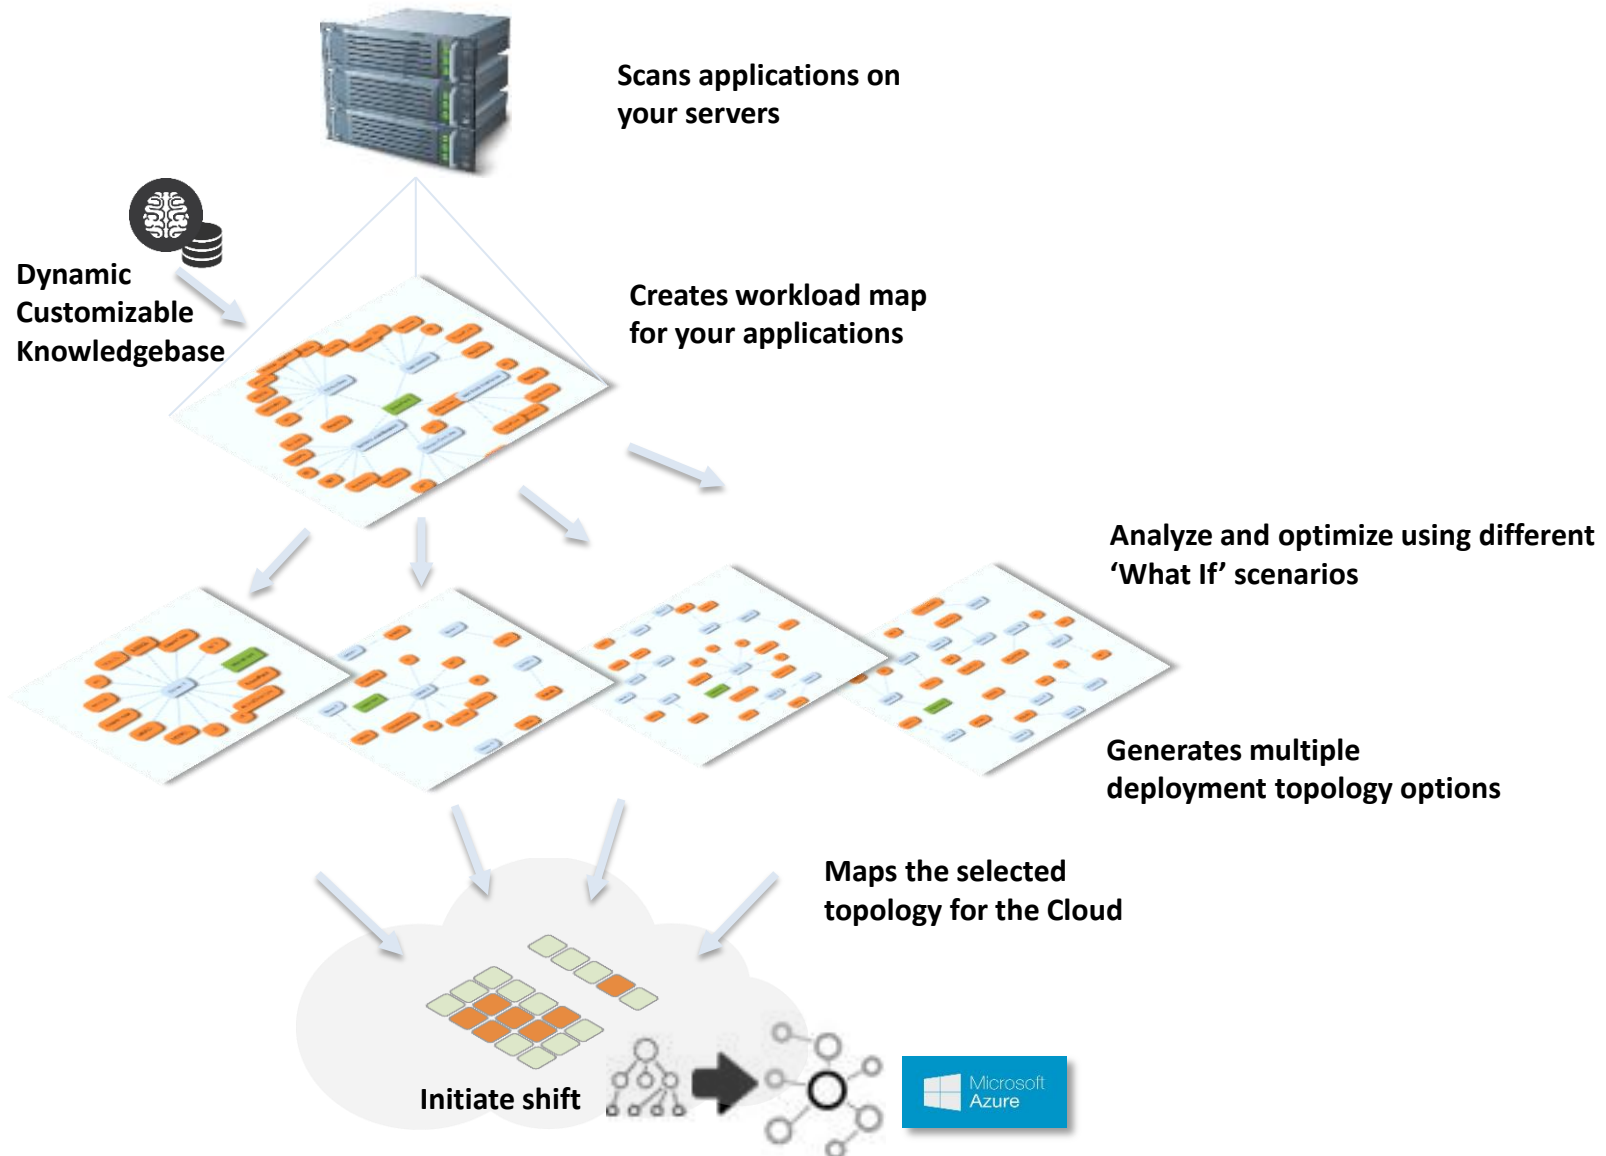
Scans applications on your servers

Dynamic Customizable Knowledgebase

Creates workload map for your applications

Analyze and optimize using different ‘What If’ scenarios

Generates multiple deployment topology options

Maps the selected topology for the Cloud

Initiate shift

Microsoft Azure